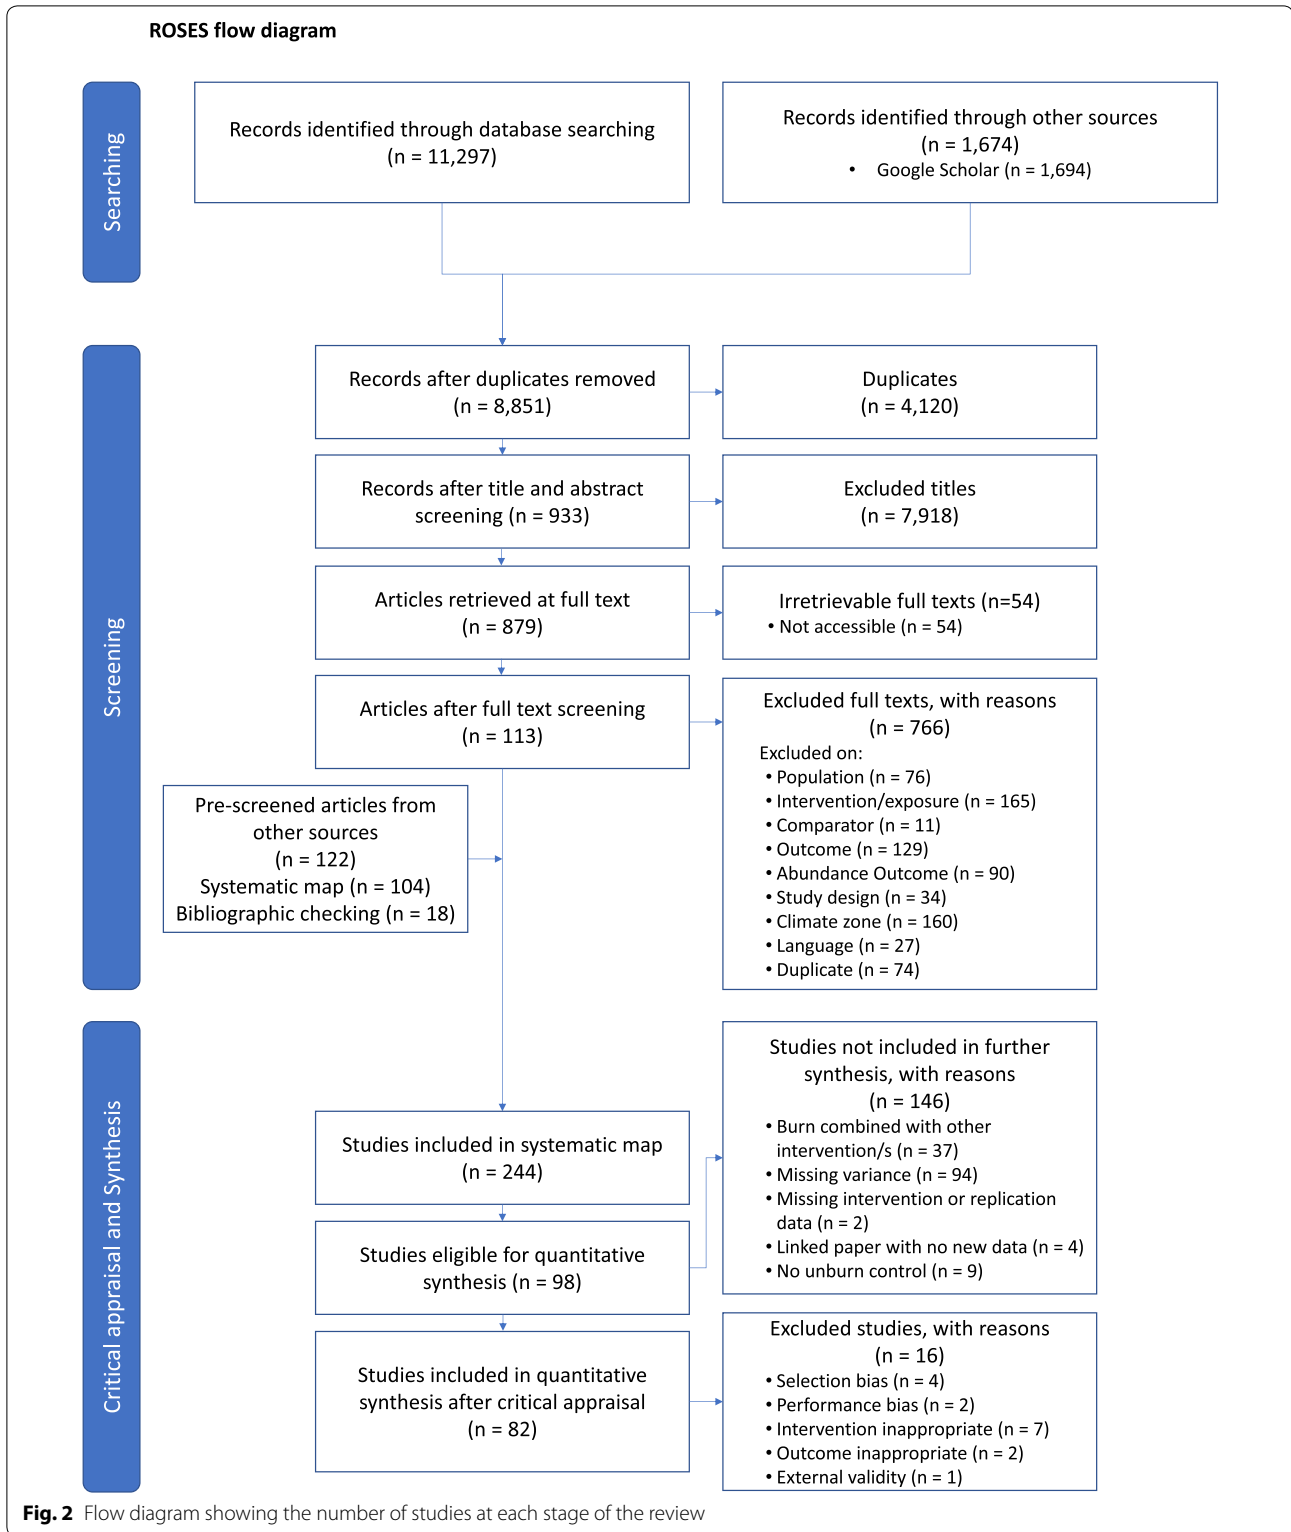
ROSES flow diagram

Searching

Records identified through database searching (n = 11,297)

Records identified through other sources (n = 1,674)
• Google Scholar (n = 1,694)

Screening

Records after duplicates removed (n = 8,851)

Duplicates (n = 4,120)

Records after title and abstract screening (n = 933)

Excluded titles (n = 7,918)

Articles retrieved at full text (n = 879)

Irretrievable full texts (n=54)
• Not accessible (n = 54)

Articles after full text screening (n = 113)

Excluded full texts, with reasons (n = 766)
Excluded on:
• Population (n = 76)
• Intervention/exposure (n = 165)
• Comparator (n = 11)
• Outcome (n = 129)
• Abundance Outcome (n = 90)
• Study design (n = 34)
• Climate zone (n = 160)
• Language (n = 27)
• Duplicate (n = 74)

Pre-screened articles from other sources (n = 122)
Systematic map (n = 104)
Bibliographic checking (n = 18)

Critical appraisal and Synthesis

Studies not included in further synthesis, with reasons (n = 146)
• Burn combined with other intervention/s (n = 37)
• Missing variance (n = 94)
• Missing intervention or replication data (n = 2)
• Linked paper with no new data (n = 4)
• No unburn control (n = 9)

Studies included in systematic map (n = 244)

Studies eligible for quantitative synthesis (n = 98)

Studies included in quantitative synthesis after critical appraisal (n = 82)

Excluded studies, with reasons (n = 16)
• Selection bias (n = 4)
• Performance bias (n = 2)
• Intervention inappropriate (n = 7)
• Outcome inappropriate (n = 2)
• External validity (n = 1)

Fig. 2 Flow diagram showing the number of studies at each stage of the review